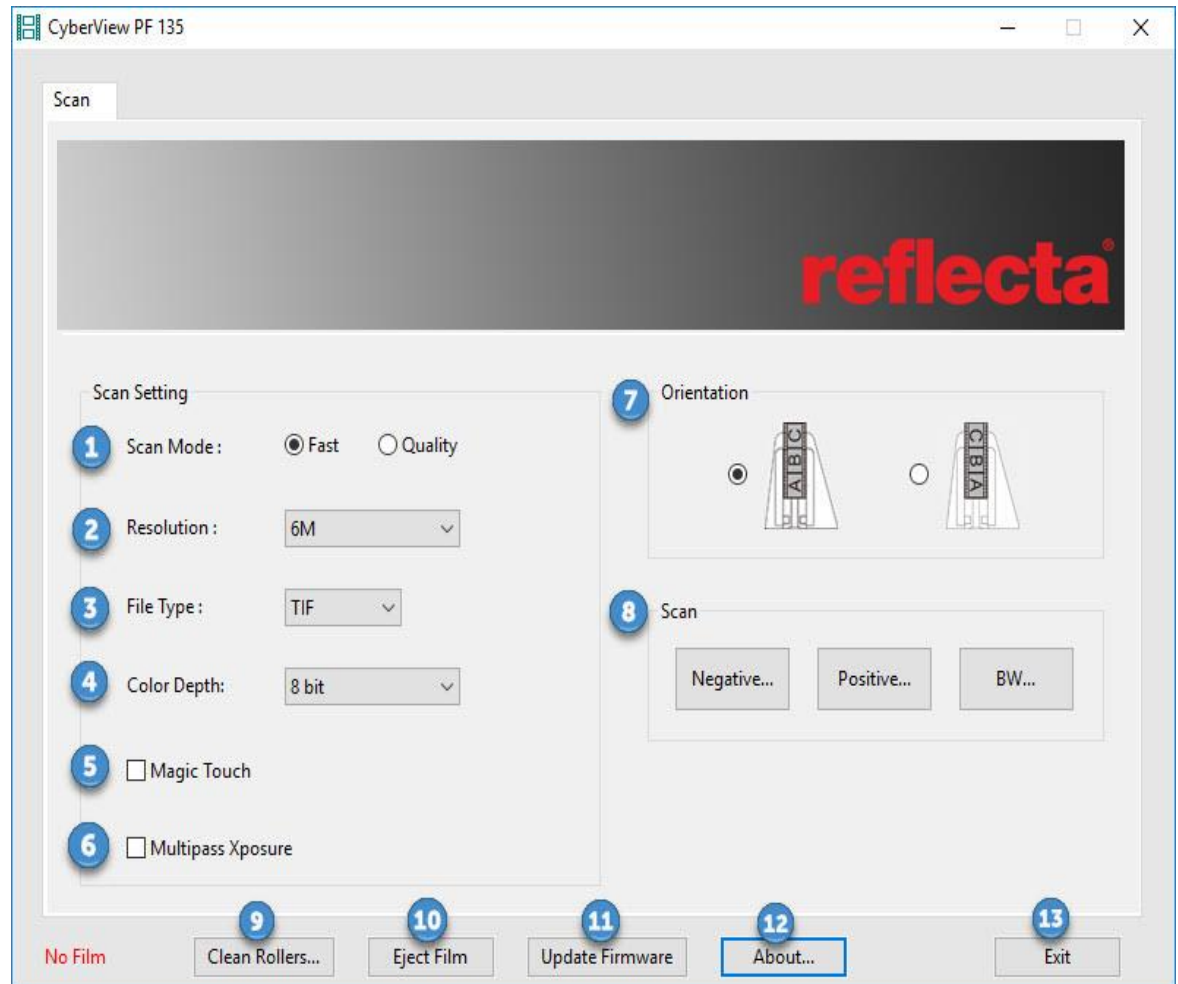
CyberView PF 135

Scan

reflecta®

Scan Setting

1 Scan Mode : Fast Quality

2 Resolution : 6M

3 File Type : TIF

4 Color Depth: 8 bit

5 Magic Touch

6 Multipass Xposure

7 Orientation

A|B|C

C|B|A

8 Scan

Negative... Positive... BW...

No Film

9 Clean Rollers...

10 Eject Film

11 Update Firmware

12 About...

13 Exit